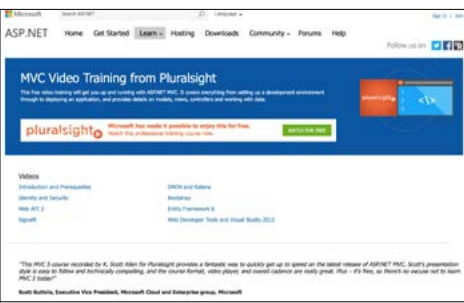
Microsoft Search ASP.NET Language Sign in | Join

ASP.NET Home Get Started Learn Hosting Downloads Community Forums Help

Follow us on

MVC Video Training from Pluralsight

This free video training will get you up and running with ASP.NET MVC 5 covers everything from adding up a development environment through to deploying an application, and provide details on models, views, controllers and working with data.

pluralsight Microsoft has made it possible to enjoy this for free. Watch this professional training course now. WATCH FOR FREE

Videos

Introduction and Prerequisites

Identity and Security

Web API 2

SignalR

OWIN and Katana

Bootstrap

Entity Framework 6

Web Developer Tools and Visual Studio 2013

"This MVC 5 course recorded by K. Scott Allen for Pluralsight provides a fantastic way to quickly get up to speed on the latest release of ASP.NET MVC. Scott's presentation style is easy to follow and technically compelling, and the course format, video player, and overall cadence are really great. Plus – it's free, so there's no excuse not to learn MVC 5 today!"

Scott Guthrie, Executive Vice President, Microsoft Cloud and Enterprise group, Microsoft